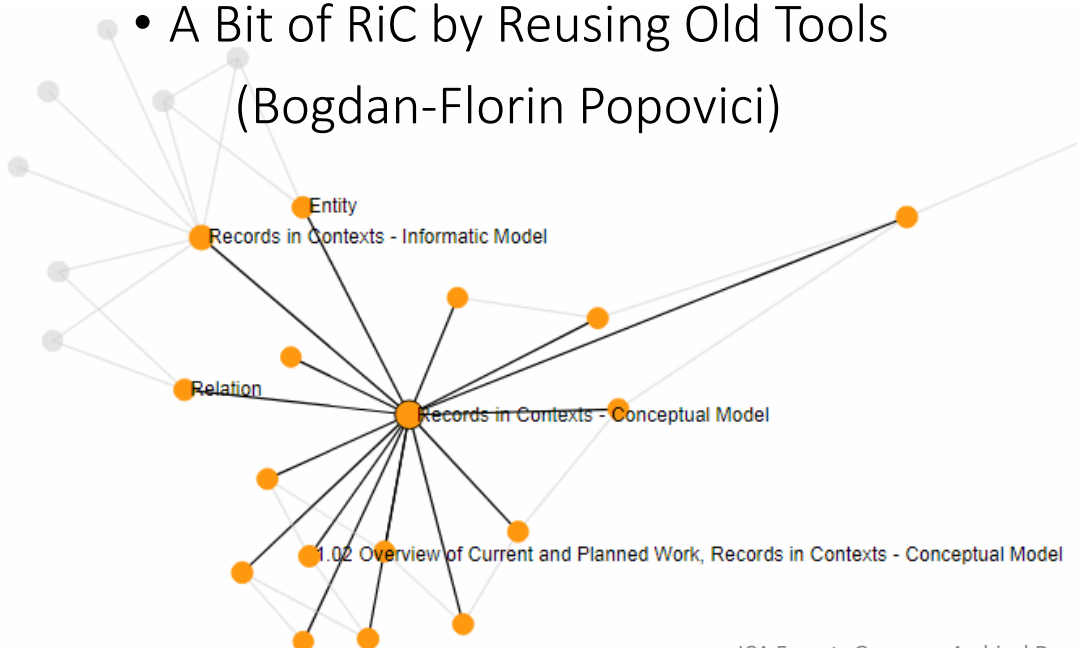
• A Bit of RiC by Reusing Old Tools (Bogdan-Florin Popovici)

Entity

Records in Contexts - Informatic Model

Relation

Records in Contexts - Conceptual Model

1.02 Overview of Current and Planned Work, Records in Contexts - Conceptual Model

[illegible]